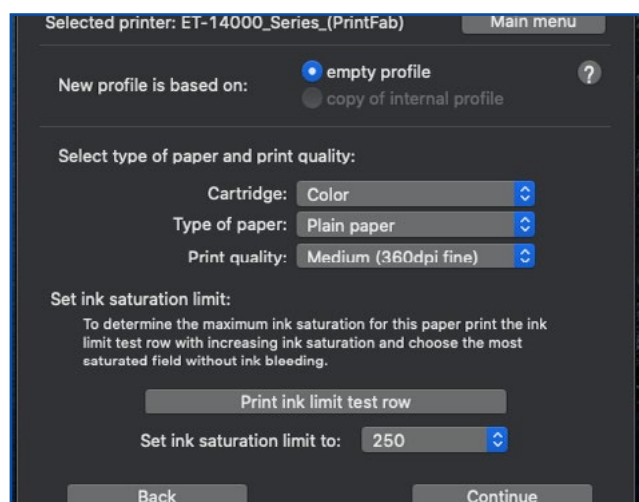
Selected printer: ET-14000_Series_(PrintFab)

Main menu

New profile is based on:

empty profile

copy of internal profile

?

Select type of paper and print quality:

Cartridge: Color

Type of paper: Plain paper

Print quality: Medium (360dpi fine)

Set ink saturation limit:

To determine the maximum ink saturation for this paper print the ink limit test row with increasing ink saturation and choose the most saturated field without ink bleeding.

Print ink limit test row

Set ink saturation limit to: 250

Back

Continue